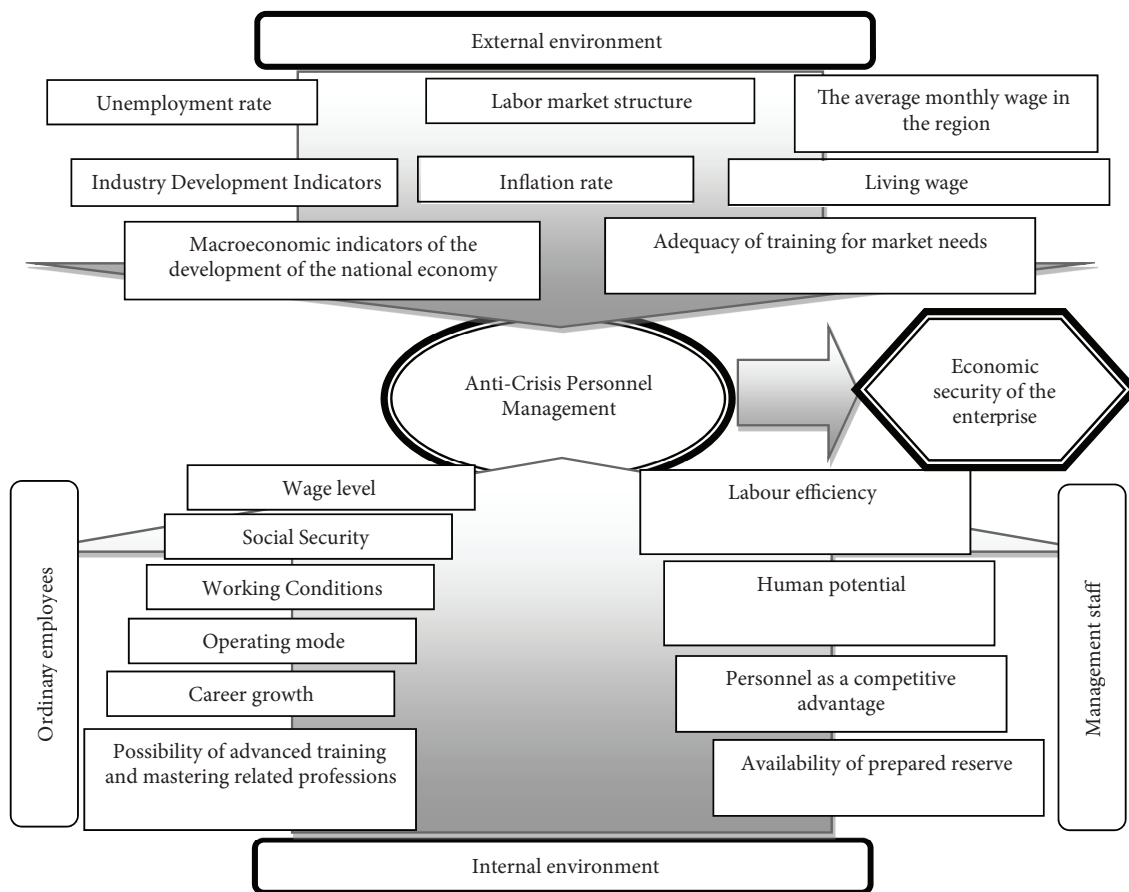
External environment

Unemployment rate

Labor market structure

The average monthly wage in the region

Industry Development Indicators

Inflation rate

Living wage

Macroeconomic indicators of the development of the national economy

Adequacy of training for market needs

Anti-Crisis Personnel Management

Economic security of the enterprise

Ordinary employees

Wage level

Social Security

Working Conditions

Operating mode

Career growth

Possibility of advanced training and mastering related professions

Labour efficiency

Human potential

Personnel as a competitive advantage

Availability of prepared reserve

Management staff

Internal environment